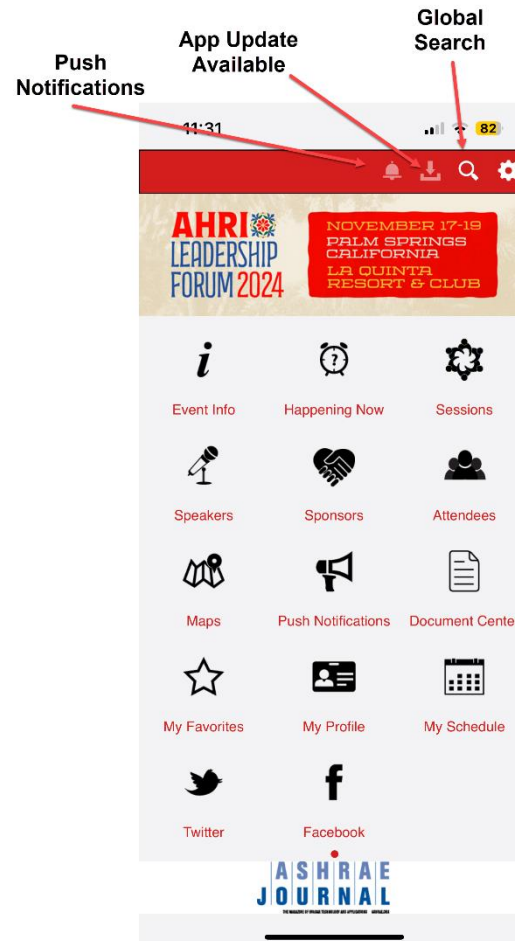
Global Search

App Update Available

Push Notifications

11:31

82

AHRI LEADERSHIP FORUM 2024

NOVEMBER 17-19
PALM SPRINGS CALIFORNIA
LA QUINTA RESORT & CLUB

i
Event Info

Happening Now

Sessions

Speakers

Sponsors

Attendees

Maps

Push Notifications

Document Cente

My Favorites

My Profile

My Schedule

Twitter

f
Facebook

ASHRAE JOURNAL
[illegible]